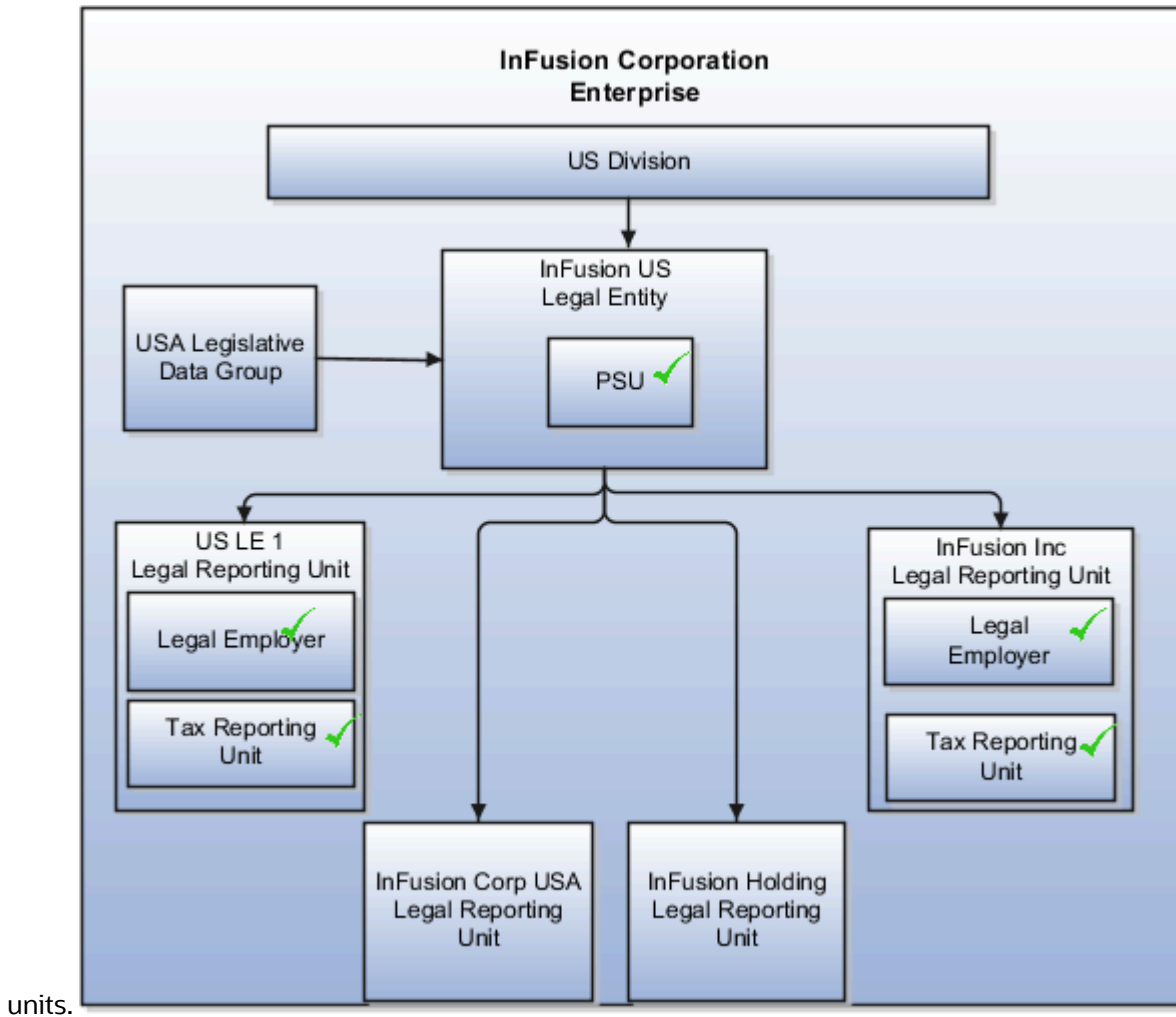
InFusion Corporation
Enterprise

US Division

InFusion US
Legal Entity

USA Legislative
Data Group

PSU

US LE 1
Legal Reporting Unit

Legal Employer

Tax Reporting
Unit

InFusion Inc
Legal Reporting Unit

Legal
Employer

Tax Reporting
Unit

InFusion Corp USA
Legal Reporting
Unit

InFusion Holding
Legal Reporting
Unit

units.